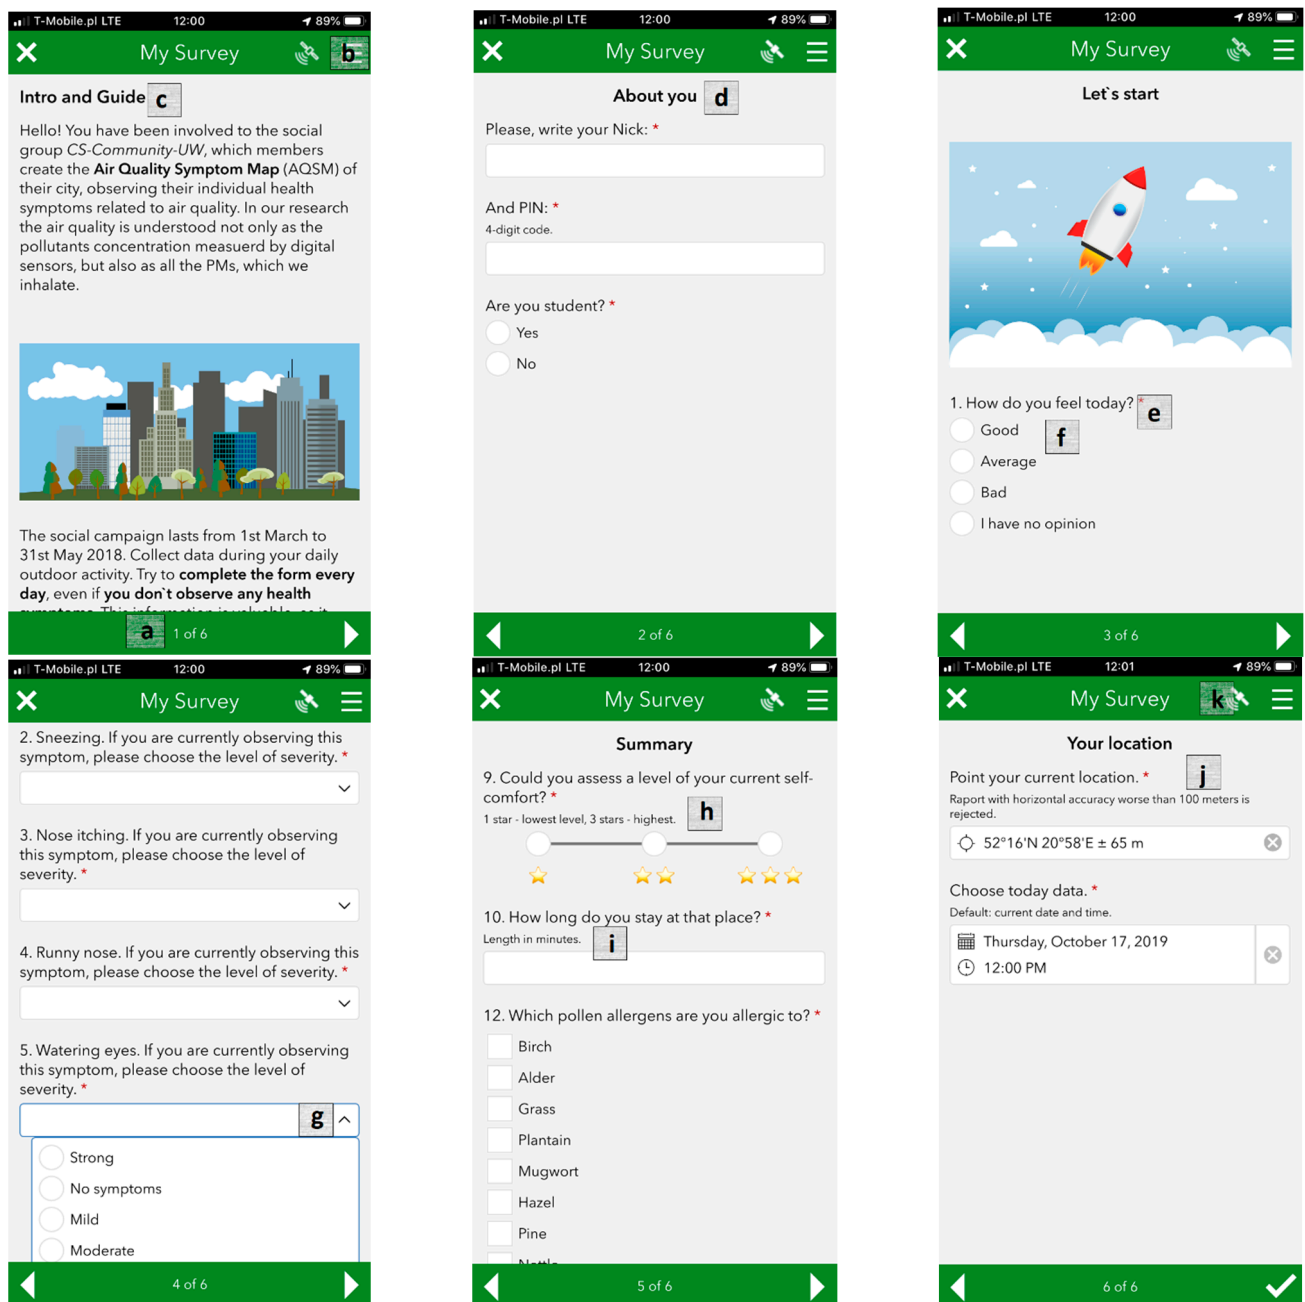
T-Mobile.pl LTE 12:00 89%

My Survey b

Intro and Guide c

Hello! You have been involved to the social group *CS-Community-UW*, which members create the **Air Quality Symptom Map** (AQSM) of their city, observing their individual health symptoms related to air quality. In our research the air quality is understood not only as the pollutants concentration measuerd by digital sensors, but also as all the PMs, which we inhalate.

The social campaign lasts from 1st March to 31st May 2018. Collect data during your daily outdoor activity. Try to **complete the form every day**, even if **you don`t observe any health** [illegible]

a 1 of 6

T-Mobile.pl LTE 12:00 89%

My Survey

About you d

Please, write your Nick: *

And PIN: *
4-digit code.

Are you student? *
Yes
No

2 of 6

T-Mobile.pl LTE 12:00 89%

My Survey

Let`s start

1. How do you feel today? * e
Good f
Average
Bad
I have no opinion

3 of 6

T-Mobile.pl LTE 12:00 89%

My Survey

2. Sneezing. If you are currently observing this symptom, please choose the level of severity. *

3. Nose itching. If you are currently observing this symptom, please choose the level of severity. *

4. Runny nose. If you are currently observing this symptom, please choose the level of severity. *

5. Watering eyes. If you are currently observing this symptom, please choose the level of severity. *

g

Strong
No symptoms
Mild
Moderate

4 of 6

T-Mobile.pl LTE 12:00 89%

My Survey

Summary

9. Could you assess a level of your current self-comfort? *
1 star - lowest level, 3 stars - highest. h

10. How long do you stay at that place? *
Length in minutes. i

12. Which pollen allergens are you allergic to? *
Birch
Alder
Grass
Plantain
Mugwort
Hazel
Pine
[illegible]

5 of 6

T-Mobile.pl LTE 12:01 89%

My Survey k

Your location

Point your current location. * j
Raport with horizontal accuracy worse than 100 meters is rejected.

52°16'N 20°58'E ± 65 m

Choose today data. *
Default: current date and time.

Thursday, October 17, 2019
12:00 PM

6 of 6